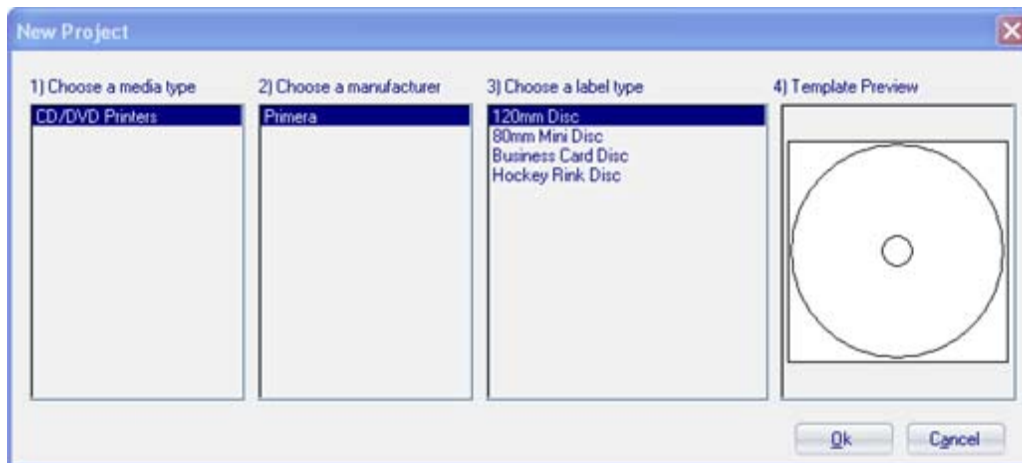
New Project

1) Choose a media type

CD/DVD Printers

2) Choose a manufacturer

Primera

3) Choose a label type

120mm Disc
80mm Mini Disc
Business Card Disc
Hockey Rink Disc

4) Template Preview

Ok

Cancel